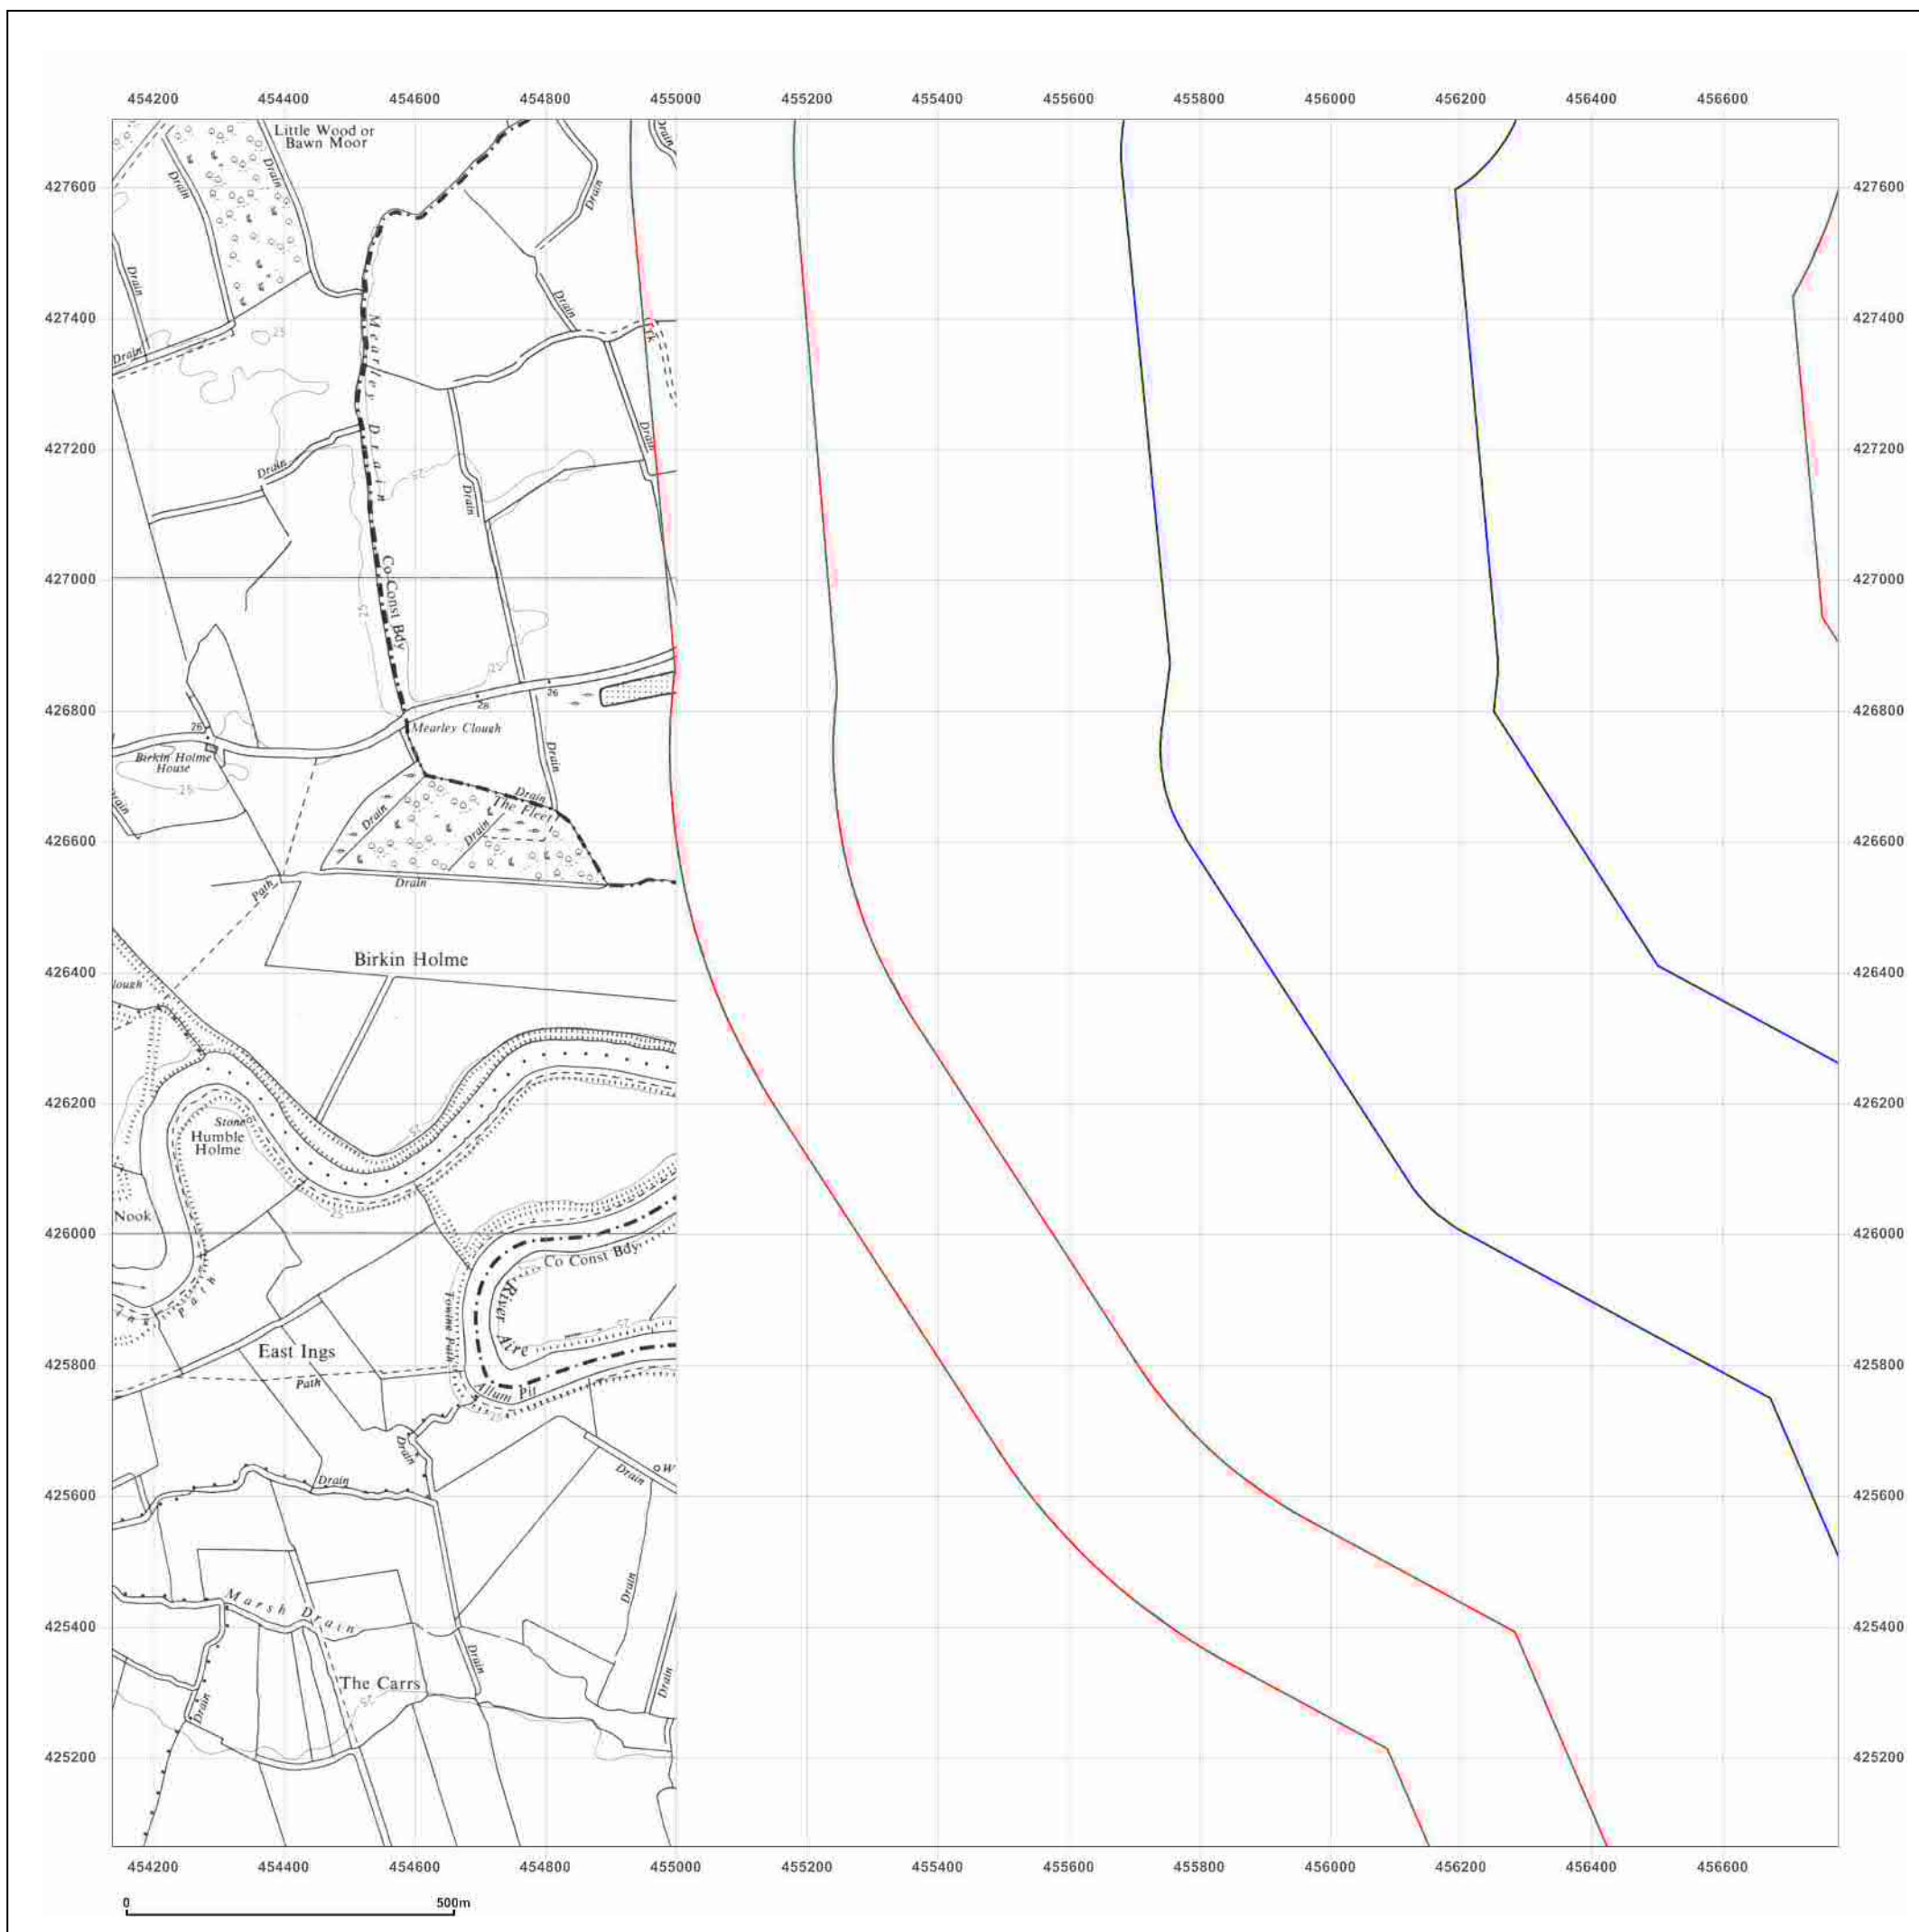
454200 454400 454600 454800 455000 455200 455400 455600 455800 456000 456200 456400 456600

427600
427400
427200
427000
426800
426600
426400
426200
426000
425800
425600
425400
425200

Little Wood or Bawn Moor

Drain Drain Drain Drain Drain Drain Drain Drain Drain

Mearley Drain

Co Const Bdy

Trk

25

26

Mearley Clough

Birkin Holme House

The Fleet

Path

Birkin Holme

Stone

Humble Holme

Nook

Co Const Bdy

River Aire

Towing Path

Allum Pit

East Ings

Path

Marsh Drain

The Carrs

W

427600
427400
427200
427000
426800
426600
426400
426200
426000
425800
425600
425400
425200

454200 454400 454600 454800 455000 455200 455400 455600 455800 456000 456200 456400 456600

0 500m